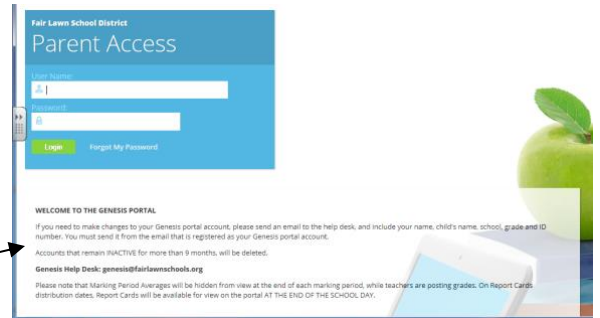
Fair Lawn School District

Parent Access

User Name:

Password:

Login

Forgot My Password

WELCOME TO THE GENESIS PORTAL

If you need to make changes to your Genesis portal account, please send an email to the help desk, and include your name, child's name, school, grade and ID number. You must send it from the email that is registered as your Genesis portal account.

Accounts that remain INACTIVE for more than 9 months, will be deleted.

Genesis Help Desk: genesis@fairlawnschools.org

Please note that Marking Period Averages will be hidden from view at the end of each marking period, while teachers are posting grades. On Report Cards distribution dates, Report Cards will be available for view on the portal AT THE END OF THE SCHOOL DAY.